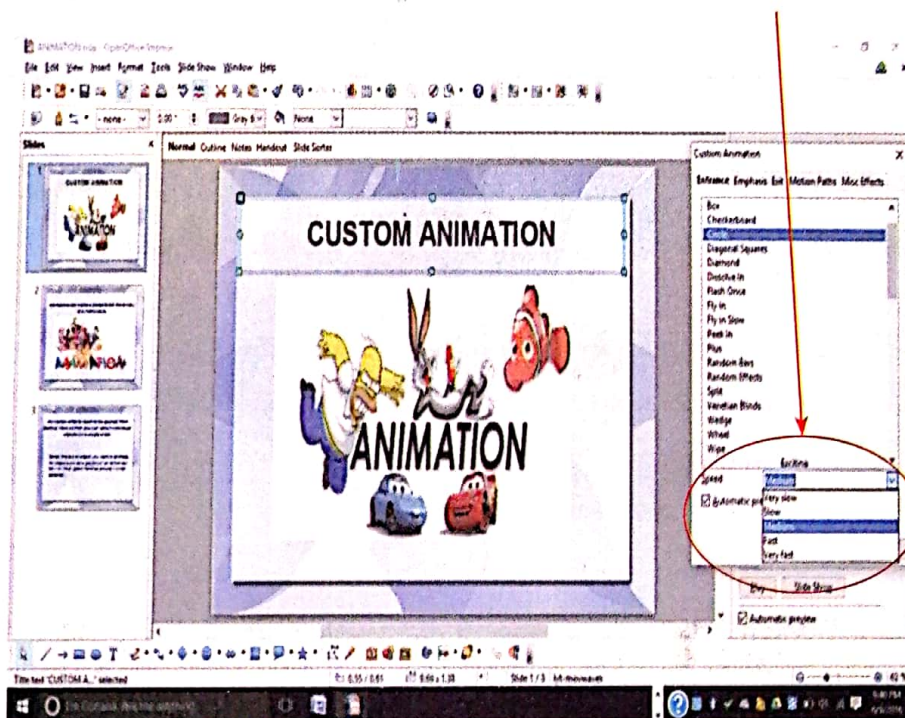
ANIMATION.odp - OpenOffice Impress

File Edit View Insert Format Tools Slide Show Window Help

Slides

Normal Outline Notes Handout Slide Sorter

CUSTOM ANIMATION

ANIMATION

Custom Animation

Entrance Emphasis Exit Motion Paths Misc Effects

Box
Checkerboard
Circle
Diagonal Squares
Diamond
Dissolve In
Flash Once
Fly in
Fly in Slow
Peek In
Plus
Random Bars
Random Effects
Split
Venetian Blinds
Wedge
Wheel
Wipe

Exciting

Speed
Medium
Very slow
Slow
Medium
Fast
Very fast

Automatic preview

Play
Slide Show

Automatic preview

Title text 'CUSTOM A...' selected

Slide 1 / 3

Type here to search